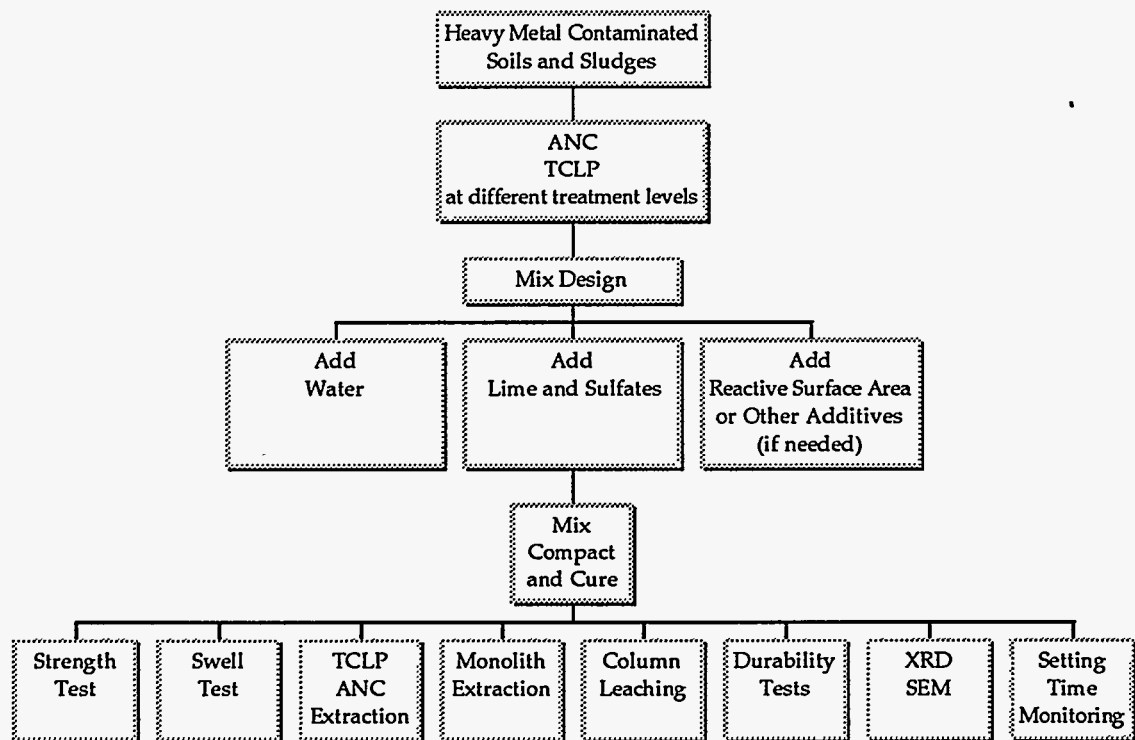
Heavy Metal Contaminated Soils and Sludges

ANC
TCLP
at different treatment levels

Mix Design

Add
Water

Add
Lime and Sulfates

Add
Reactive Surface Area or Other Additives (if needed)

Mix
Compact
and Cure

Strength Test

Swell Test

TCLP
ANC
Extraction

Monolith Extraction

Column Leaching

Durability Tests

XRD
SEM

Setting Time Monitoring